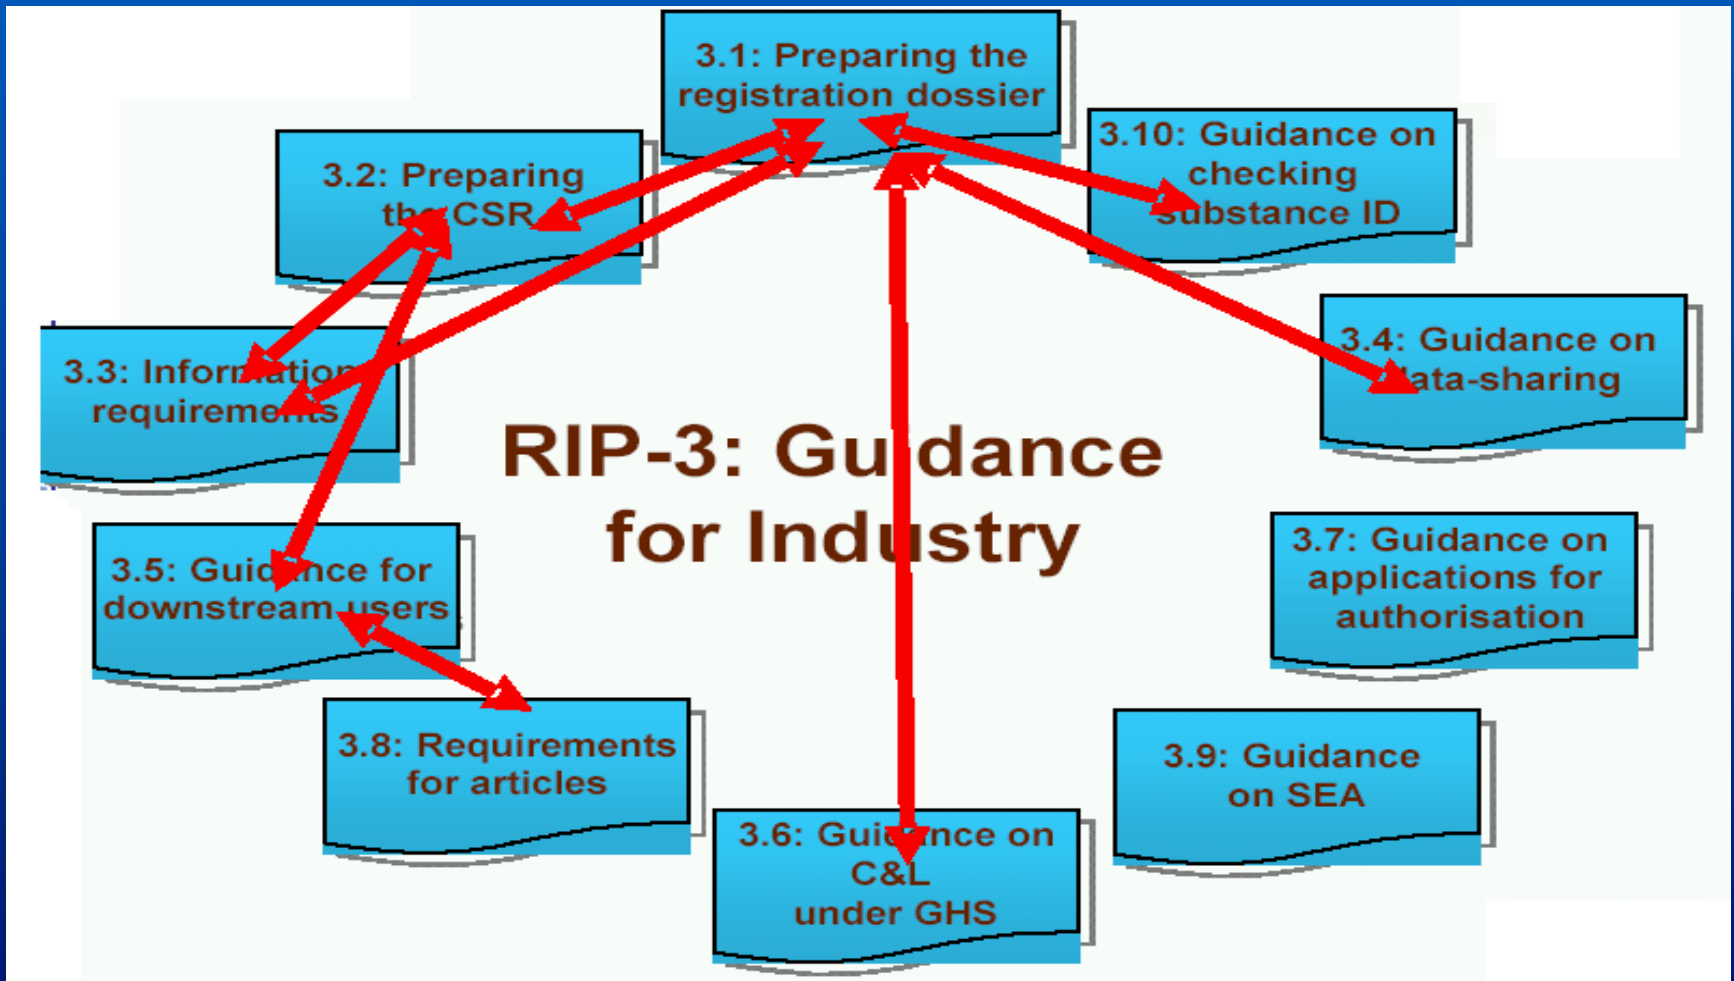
3.1: Preparing the registration dossier

3.2: Preparing the CSR

3.10: Guidance on checking substance ID

3.3: Information requirements

3.4: Guidance on data-sharing

RIP-3: Guidance for Industry

3.5: Guidance for downstream users

3.7: Guidance on applications for authorisation

3.8: Requirements for articles

3.9: Guidance on SEA

3.6: Guidance on C&L under GHS